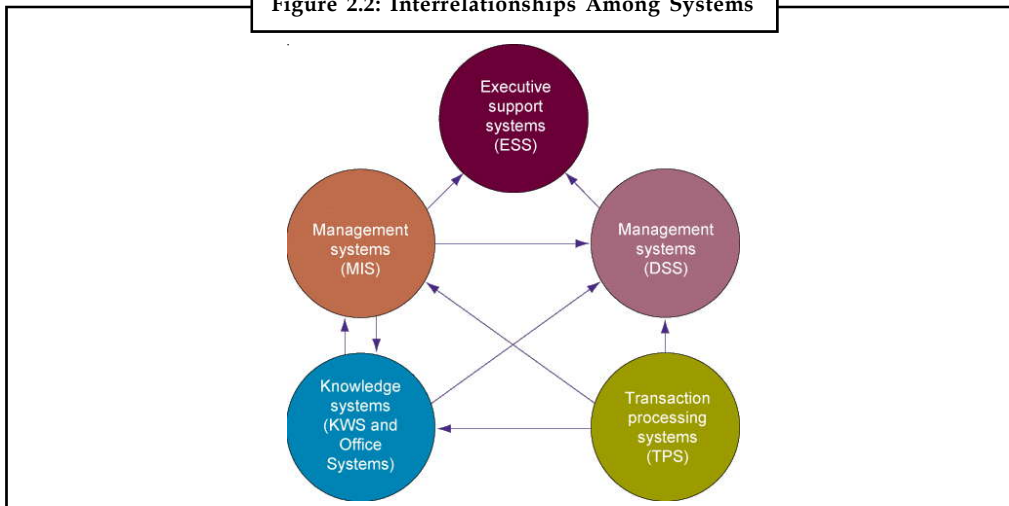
Figure 2.2: Interrelationships Among Systems

Executive support systems (ESS)

Management systems (MIS)

Management systems (DSS)

Knowledge systems (KWS and Office Systems)

Transaction processing systems (TPS)